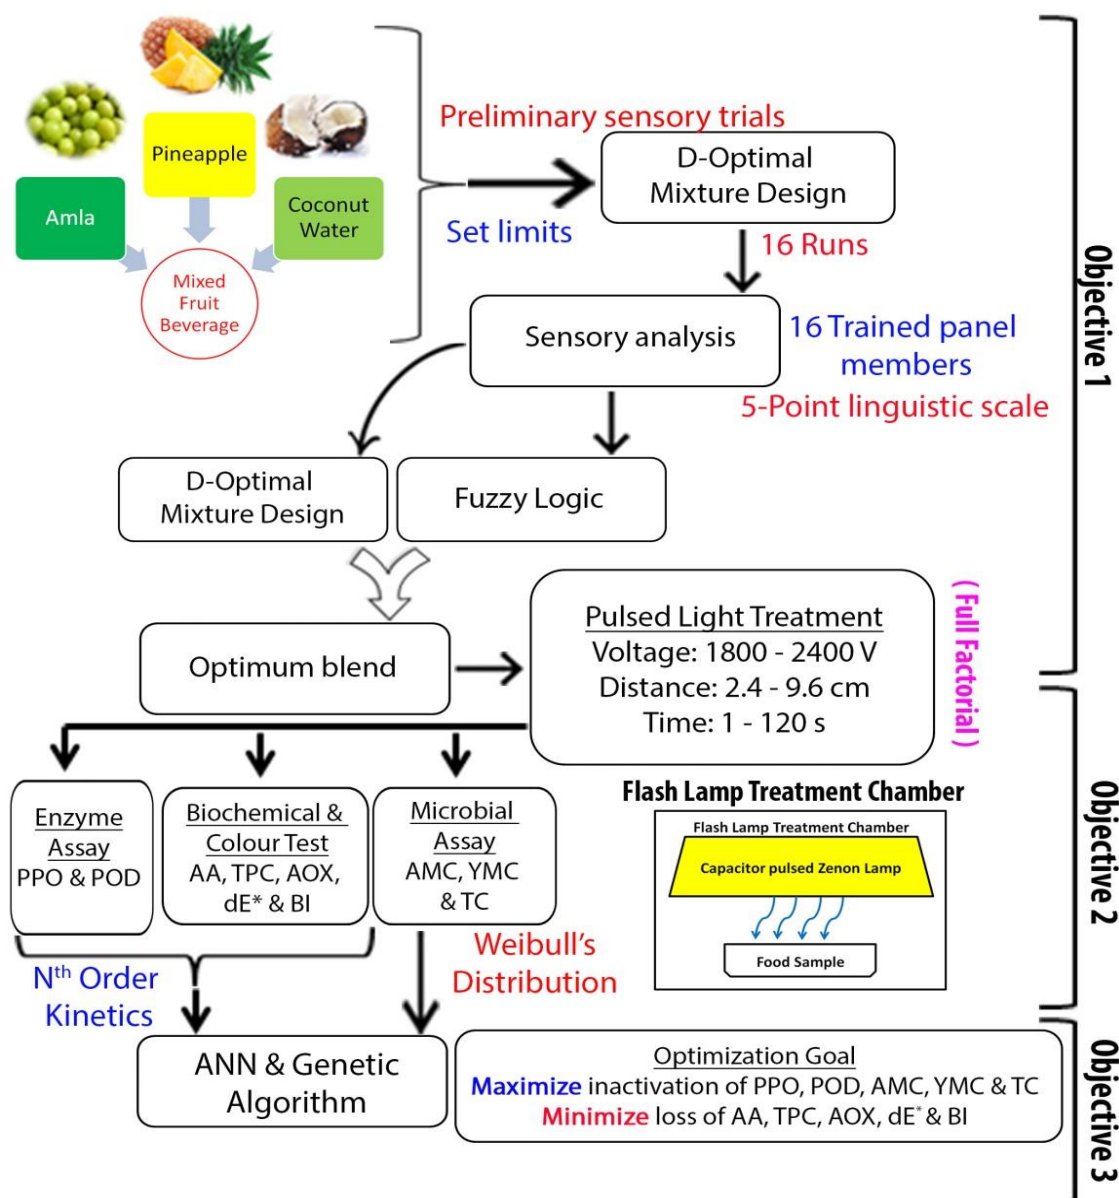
Pineapple

Amla

Coconut Water

Mixed Fruit Beverage

Preliminary sensory trials

Set limits

D-Optimal Mixture Design

16 Runs

Sensory analysis

16 Trained panel members

5-Point linguistic scale

Objective 1

D-Optimal Mixture Design

Fuzzy Logic

Optimum blend

Pulsed Light Treatment
Voltage: 1800 - 2400 V
Distance: 2.4 - 9.6 cm
Time: 1 - 120 s

( Full Factorial )

Enzyme Assay
PPO & POD

Biochemical & Colour Test
AA, TPC, AOX, dE* & BI

Microbial Assay
AMC, YMC & TC

Flash Lamp Treatment Chamber

Flash Lamp Treatment Chamber

Capacitor pulsed Zenon Lamp

Food Sample

Objective 2

N$^{th}$ Order Kinetics

Weibull's Distribution

ANN & Genetic Algorithm

Optimization Goal
Maximize inactivation of PPO, POD, AMC, YMC & TC
Minimize loss of AA, TPC, AOX, dE* & BI

Objective 3